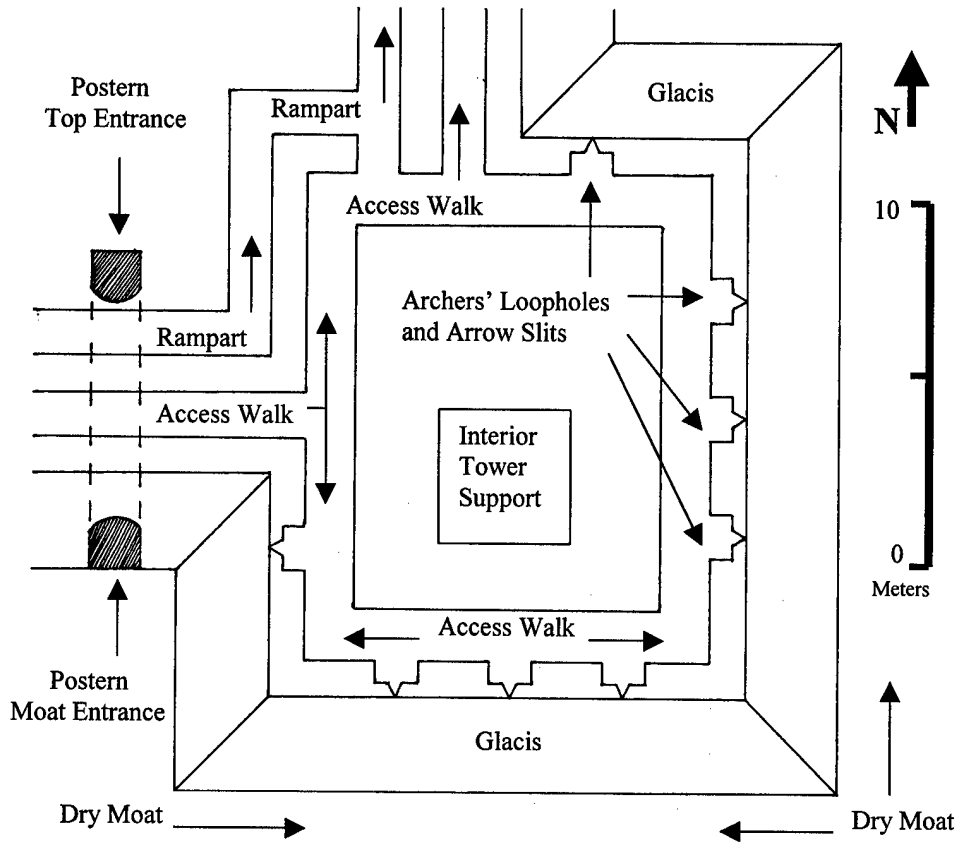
Postern Top Entrance

Rampart

Glacis

N

Access Walk

10

Archers' Loopholes and Arrow Slits

Rampart

Access Walk

Interior Tower Support

0

Meters

Access Walk

Postern Moat Entrance

Glacis

Dry Moat

Dry Moat